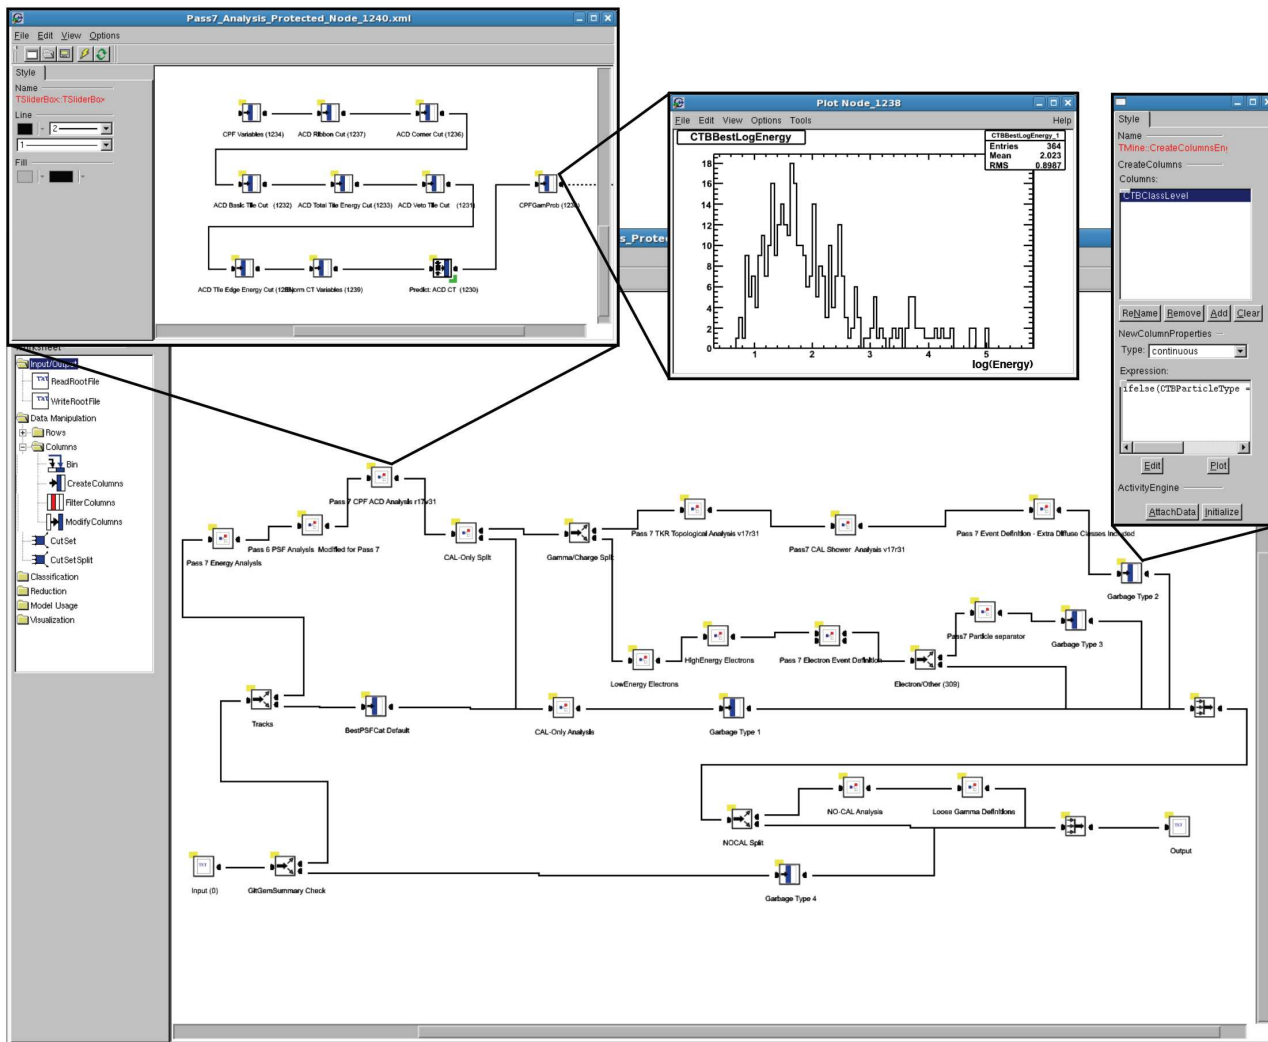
Pass7_Analysis_Protected_Node_1240.xml

File Edit View Options

Style

Name

TSliderBox::TSliderBox

Line

2

1

Fill

CPF Variables (1234)

ACD Ribbon Cut (1237)

ACD Corner Cut (1236)

ACD Basic Tile Cut (1232)

ACD Total Tile Energy Cut (1233)

ACD Veto Tile Cut (1231)

CPFGamProb (1235)

ACD Tile Edge Energy Cut (1238)

Norm CT Variables (1239)

Predict: ACD CT (1230)

Plot Node_1238

File Edit View Options Tools Help

CTBBestLogEnergy

| CTBBestLogEnergy_1 | |
|---|---|
| Entries | 364 |
| Mean | 2.023 |
| RMS | 0.8987 |

18
16
14
12
10
8
6
4
2
0

1 2 3 4 5

log(Energy)

Style

Name

TMine::CreateColumnsEn

CreateColumns

Columns:

CTBClassLevel

ReName Remove Add Clear

NewColumnProperties

Type: continuous

Expression:

ifelse(CTBParticleType =

Edit Plot

ActivityEngine

AttachData Initialize

s_Prote

Input/Output

ReadRootFile

WriteRootFile

Data Manipulation

Rows

Columns

Bin

CreateColumns

FilterColumns

ModifyColumns

CutSet

CutSetSplit

Classification

Reduction

Model Usage

Visualization

Pass 7 CPF ACD Analysis r17r31

Pass 6 PSF Analysis Modified for Pass 7

Pass 7 Energy Analysis

CAL-Only Split

Gamma/Charge Split

Pass 7 TKR Topological Analysis v17r31

Pass7 CAL Shower Analysis v17r31

Pass 7 Event Definition - Extra Diffuse Classes Included

Garbage Type 2

Pass7 Particle separator

Garbage Type 3

HighEnergy Electrons

Pass 7 Electron Event Definition

LowEnergy Electrons

Electron/Other (309)

Tracks

BestPSFCat Default

CAL-Only Analysis

Garbage Type 1

NO-CAL Analysis

Loose Gamma Definitions

NOCAL Split

Output

Input (0)

GltGemSummary Check

Garbage Type 4